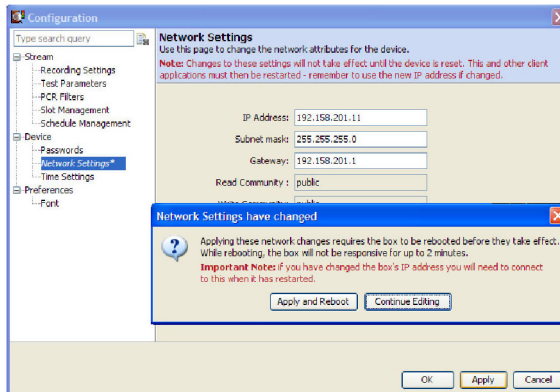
Configuration

Type search query

Stream
Recording Settings
Test Parameters
PCR Filters
Slot Management
Schedule Management
Device
Passwords
Network Settings*
Time Settings
Preferences
Font

Network Settings
Use this page to change the network attributes for the device.
Note: Changes to these settings will not take effect until the device is reset. This and other client applications must then be restarted - remember to use the new IP address if changed.

IP Address: 192.158.201.11
Subnet mask: 255.255.255.0
Gateway: 192.158.201.1
Read Community : public
Write Community : public

Network Settings have changed

Applying these network changes requires the box to be rebooted before they take effect. While rebooting, the box will not be responsive for up to 2 minutes.
Important Note: if you have changed the box's IP address you will need to connect to this when it has restarted.

Apply and Reboot
Continue Editing

OK
Apply
Cancel